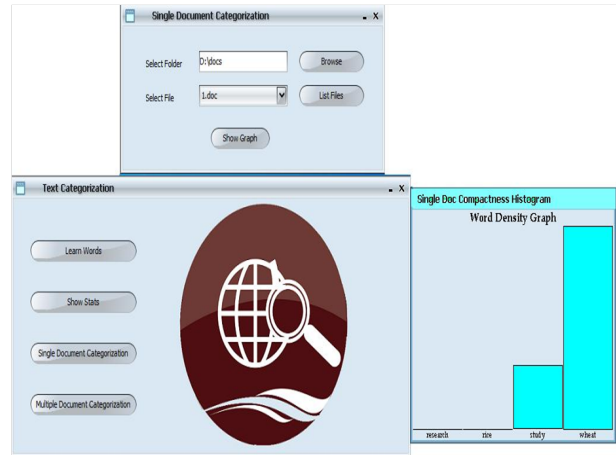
Single Document Categorization
- X

Select Folder D:\docs Browse

Select File 1.doc List Files

Show Graph

Text Categorization
- X

Learn Words

Show Stats

Single Document Categorization

Multiple Document Categorization

Single Doc Compactness Histogram

Word Density Graph

research rice study wheat